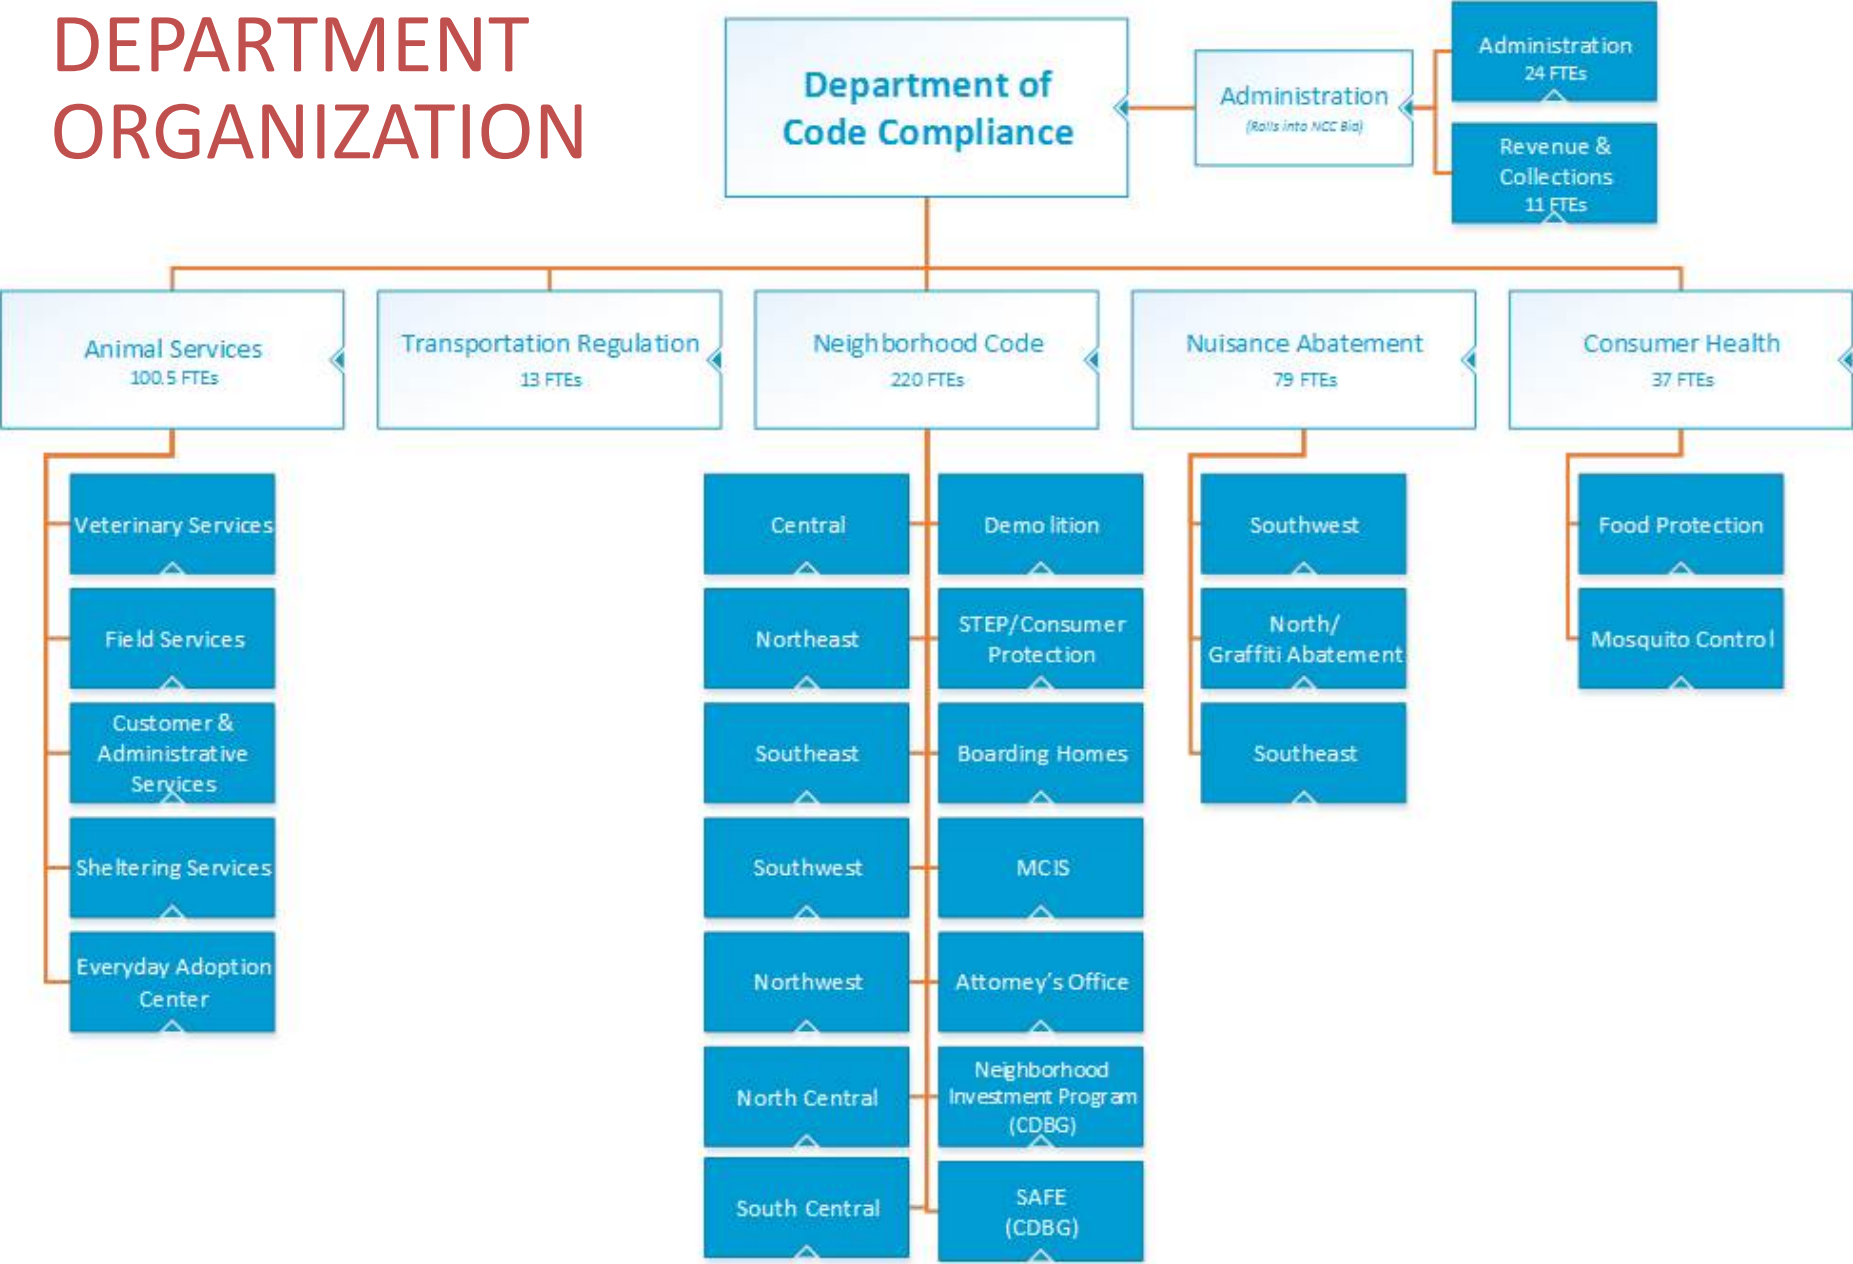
DEPARTMENT ORGANIZATION

Department of Code Compliance

Administration
(Rolls into NCC Bio)

Administration
24 FTEs

Revenue & Collections
11 FTEs

Animal Services
100.5 FTEs

Transportation Regulation
13 FTEs

Neighborhood Code
220 FTEs

Nuisance Abatement
79 FTEs

Consumer Health
37 FTEs

Veterinary Services

Field Services

Customer & Administrative Services

Sheltering Services

Everyday Adoption Center

Central

Northeast

Southeast

Southwest

Northwest

North Central

South Central

Demo lition

STEP/Consumer Protection

Boarding Homes

MCIS

Attorney's Office

Neighborhood Investment Program (CDBG)

SAFE (CDBG)

Southwest

North/ Graffiti Abatement

Southeast

Food Protection

Mosquito Control